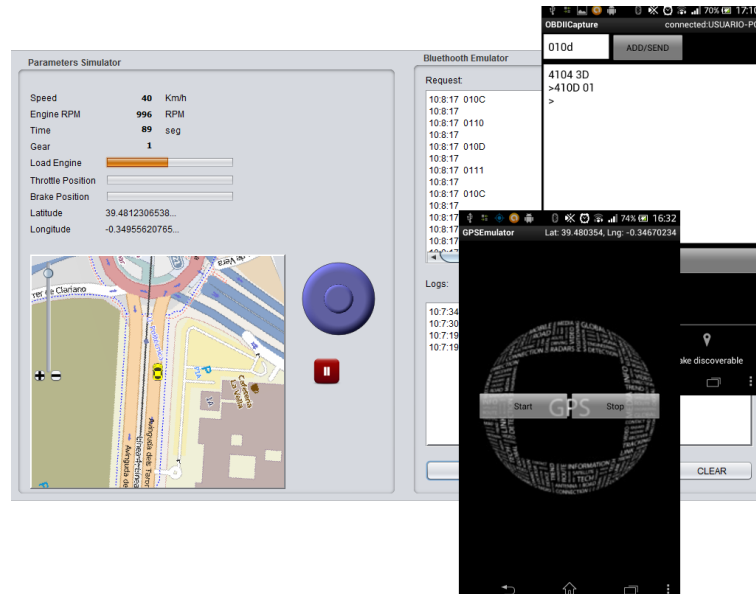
Parameters Simulator

| | | |
|---|---|---|
| Speed | 40 | Km/h |
| Engine RPM | 996 | RPM |
| Time | 89 | seg |
| Gear | 1 | |
| Load Engine | | |
| Throttle Position | | |
| Brake Position | | |
| Latitude | 39.4812306538... | |
| Longitude | -0.34955620765... | |

Bluethooth Emulator

Request:

10:8:17 010C
10:8:17
10:8:17 0110
10:8:17
10:8:17 010D
10:8:17
10:8:17 0111
10:8:17
10:8:17 010C
10:8:17
10:8:17
10:8:17
10:8:17

Logs:

10:7:34
10:7:30
10:7:19
10:7:19

70% 17:10
OBDIICapture connected:USUARIO-PC

010d
ADD/SEND

4104 3D
>410D 01
>

ake discoverable

CLEAR

74% 16:32
GPSEmulator Lat: 39.480354, Lng: -0.34670234

Start GPS Stop